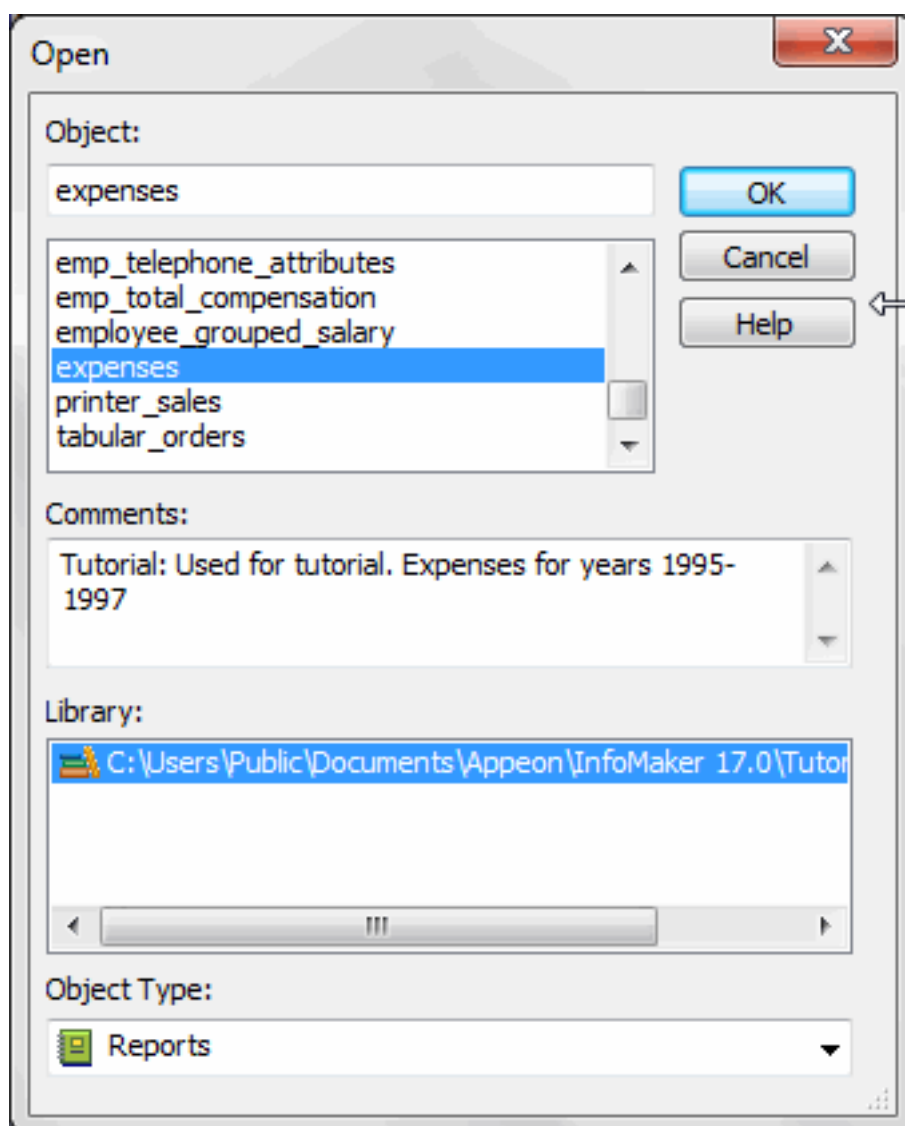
Open

Object:

expenses

OK

Cancel

Help

emp_telephone_attributes
emp_total_compensation
employee_grouped_salary
expenses
printer_sales
tabular_orders

Comments:

Tutorial: Used for tutorial. Expenses for years 1995-1997

Library:

C:\Users\Public\Documents\Appeon\InfoMaker 17.0\Tutor

Object Type:

Reports